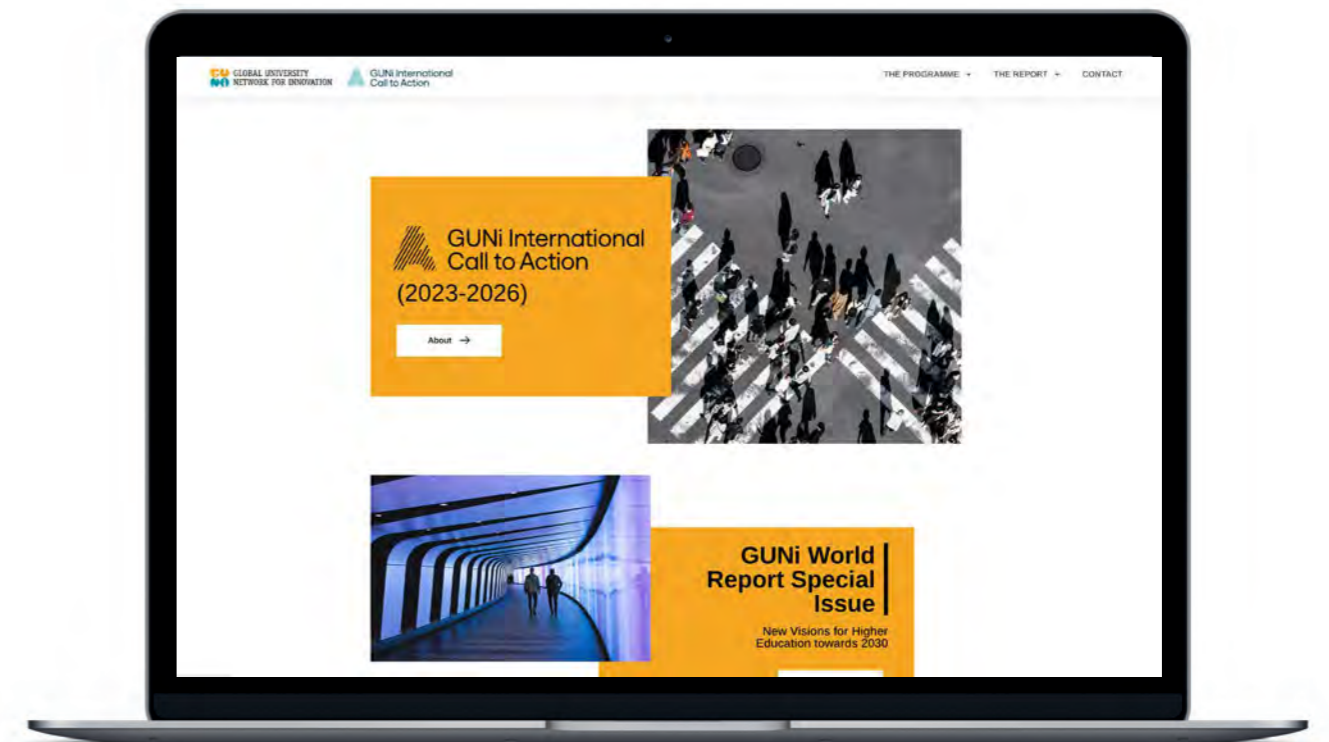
GU NI GLOBAL UNIVERSITY NETWORK FOR INNOVATION

GUNi International Call to Action

THE PROGRAMME

THE REPORT

CONTACT

GUNi International Call to Action

(2023-2026)

About →

GUNi World Report Special Issue

New Visions for Higher Education towards 2030